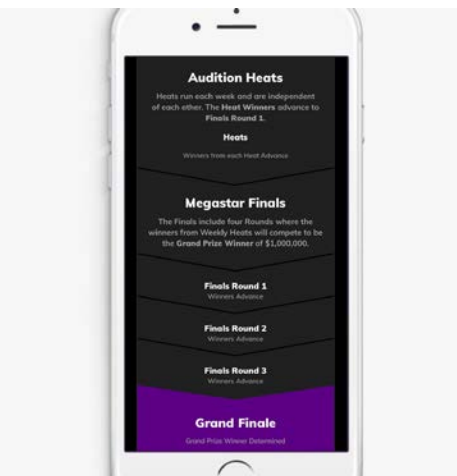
Audition Heats

Heats run each week and are independent of each other. The Heat Winners advance to Finals Round 1.

Heats

Winners from each Heat Advance

Megastar Finals

The Finals include four Rounds where the winners from Weekly Heats will compete to be the Grand Prize Winner of $1,000,000.

Finals Round 1
Winners Advance

Finals Round 2
Winners Advance

Finals Round 3
Winners Advance

Grand Finale
Grand Prize Winner Determined